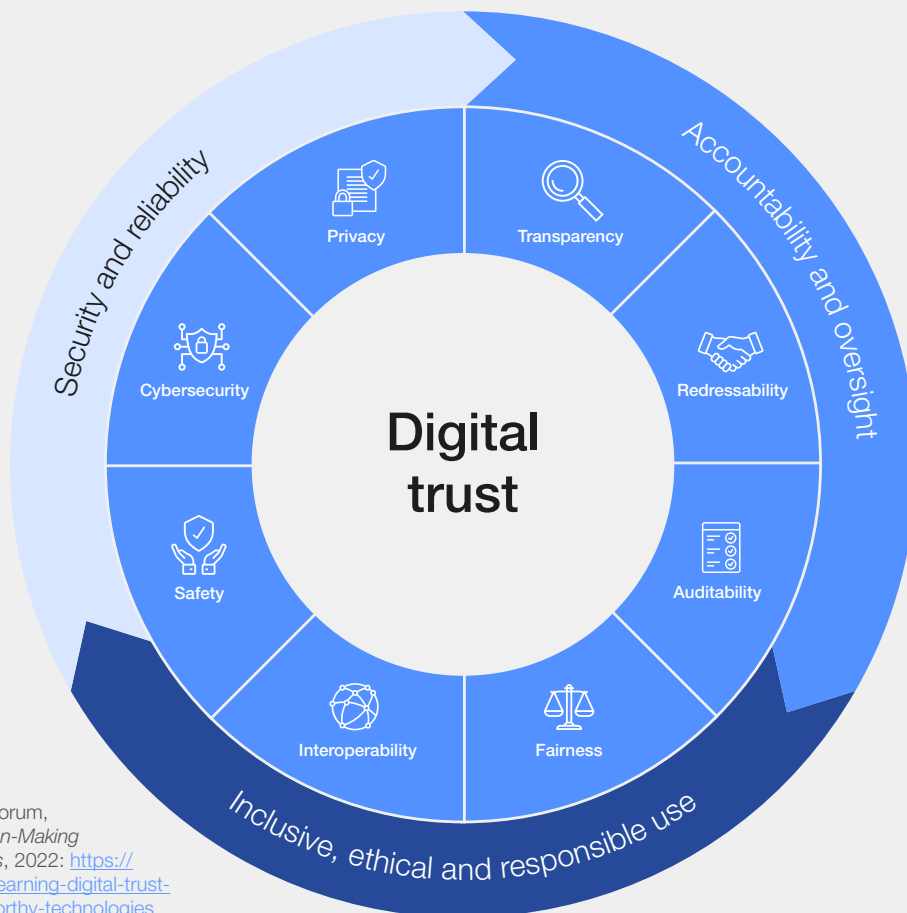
Security and reliability

Accountability and oversight

Inclusive, ethical and responsible use

Privacy

Transparency

Cybersecurity

Redressability

Digital trust

Safety

Auditability

Interoperability

Fairness

orum, *n-Making* *s*, 2022: https:// earning-digital-trust- orthy-technologies